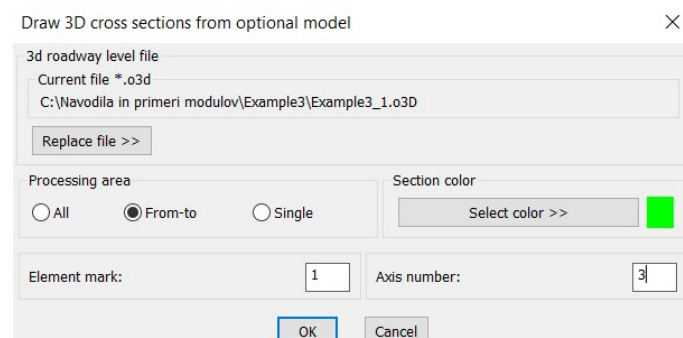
Draw 3D cross sections from optional model

×

3d roadway level file

Current file *.o3d

C:\Navodila in primeri modulov\Example3\Example3_1.o3D

Replace file >>

Processing area

All

From-to

Single

Section color

Select color >>

Element mark:

1

Axis number:

3

OK

Cancel